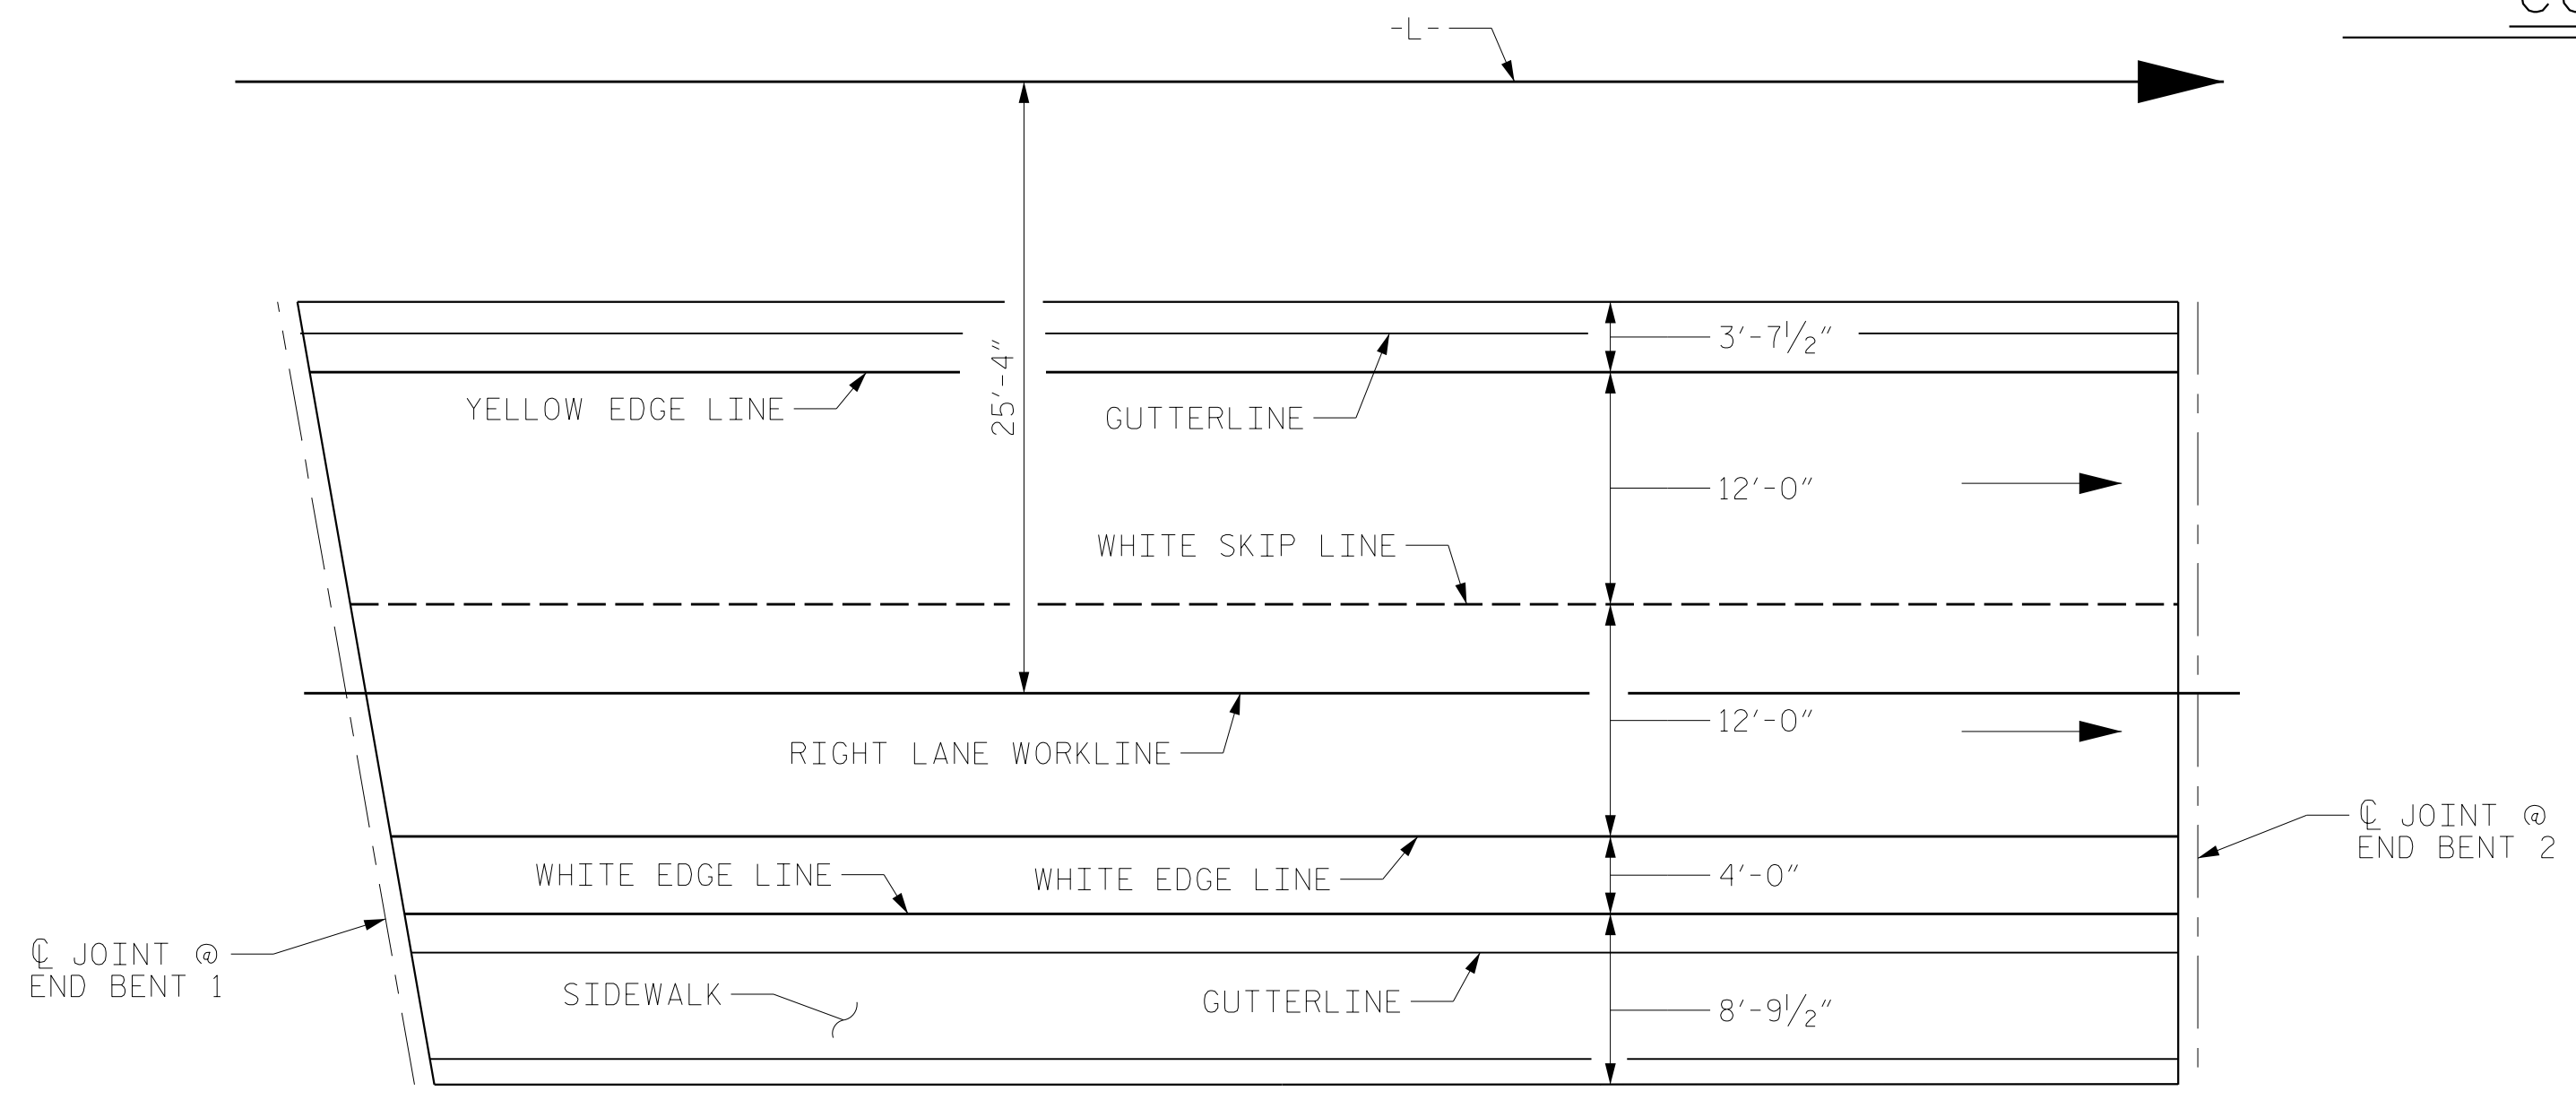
-L-

3'-7$\frac{1}{2}$"

YELLOW EDGE LINE

25'-4"

GUTTERLINE

12'-0"

WHITE SKIP LINE

RIGHT LANE WORKLINE

12'-0"

℄ JOINT @
END BENT 2

WHITE EDGE LINE

WHITE EDGE LINE

4'-0"

℄ JOINT @
END BENT 1

SIDEWALK

GUTTERLINE

8'-9$\frac{1}{2}$"